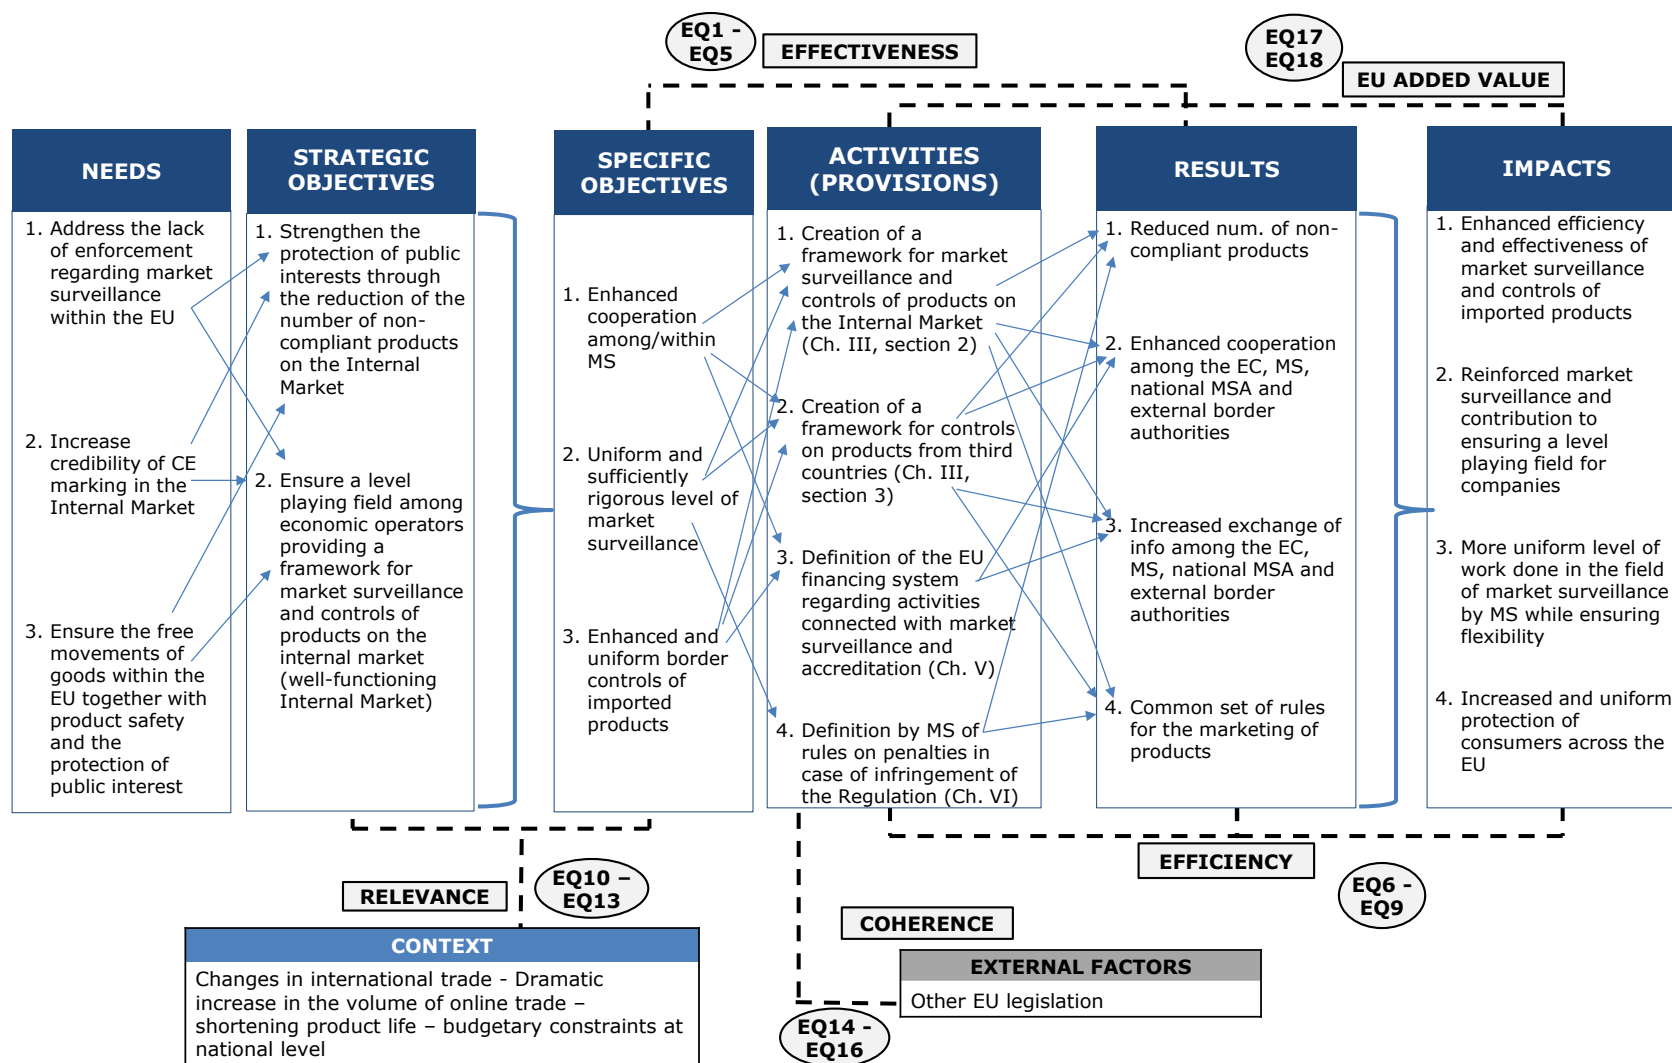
EQ1 - EQ5

EFFECTIVENESS

EQ17 EQ18

EU ADDED VALUE

NEEDS

1. Address the lack of enforcement regarding market surveillance within the EU

2. Increase credibility of CE marking in the Internal Market

3. Ensure the free movements of goods within the EU together with product safety and the protection of public interest

STRATEGIC OBJECTIVES

1. Strengthen the protection of public interests through the reduction of the number of non-compliant products on the Internal Market

2. Ensure a level playing field among economic operators providing a framework for market surveillance and controls of products on the internal market (well-functioning Internal Market)

SPECIFIC OBJECTIVES

1. Enhanced cooperation among/within MS

2. Uniform and sufficiently rigorous level of market surveillance

3. Enhanced and uniform border controls of imported products

ACTIVITIES (PROVISIONS)

1. Creation of a framework for market surveillance and controls of products on the Internal Market (Ch. III, section 2)

2. Creation of a framework for controls on products from third countries (Ch. III, section 3)

3. Definition of the EU financing system regarding activities connected with market surveillance and accreditation (Ch. V)

4. Definition by MS of rules on penalties in case of infringement of the Regulation (Ch. VI)

RESULTS

1. Reduced num. of non-compliant products

2. Enhanced cooperation among the EC, MS, national MSA and external border authorities

3. Increased exchange of info among the EC, MS, national MSA and external border authorities

4. Common set of rules for the marketing of products

IMPACTS

1. Enhanced efficiency and effectiveness of market surveillance and controls of imported products

2. Reinforced market surveillance and contribution to ensuring a level playing field for companies

3. More uniform level of work done in the field of market surveillance by MS while ensuring flexibility

4. Increased and uniform protection of consumers across the EU

EFFICIENCY

EQ6 - EQ9

RELEVANCE

EQ10 – EQ13

COHERENCE

CONTEXT

Changes in international trade - Dramatic increase in the volume of online trade – shortening product life – budgetary constraints at national level

EXTERNAL FACTORS

Other EU legislation

EQ14 - EQ16